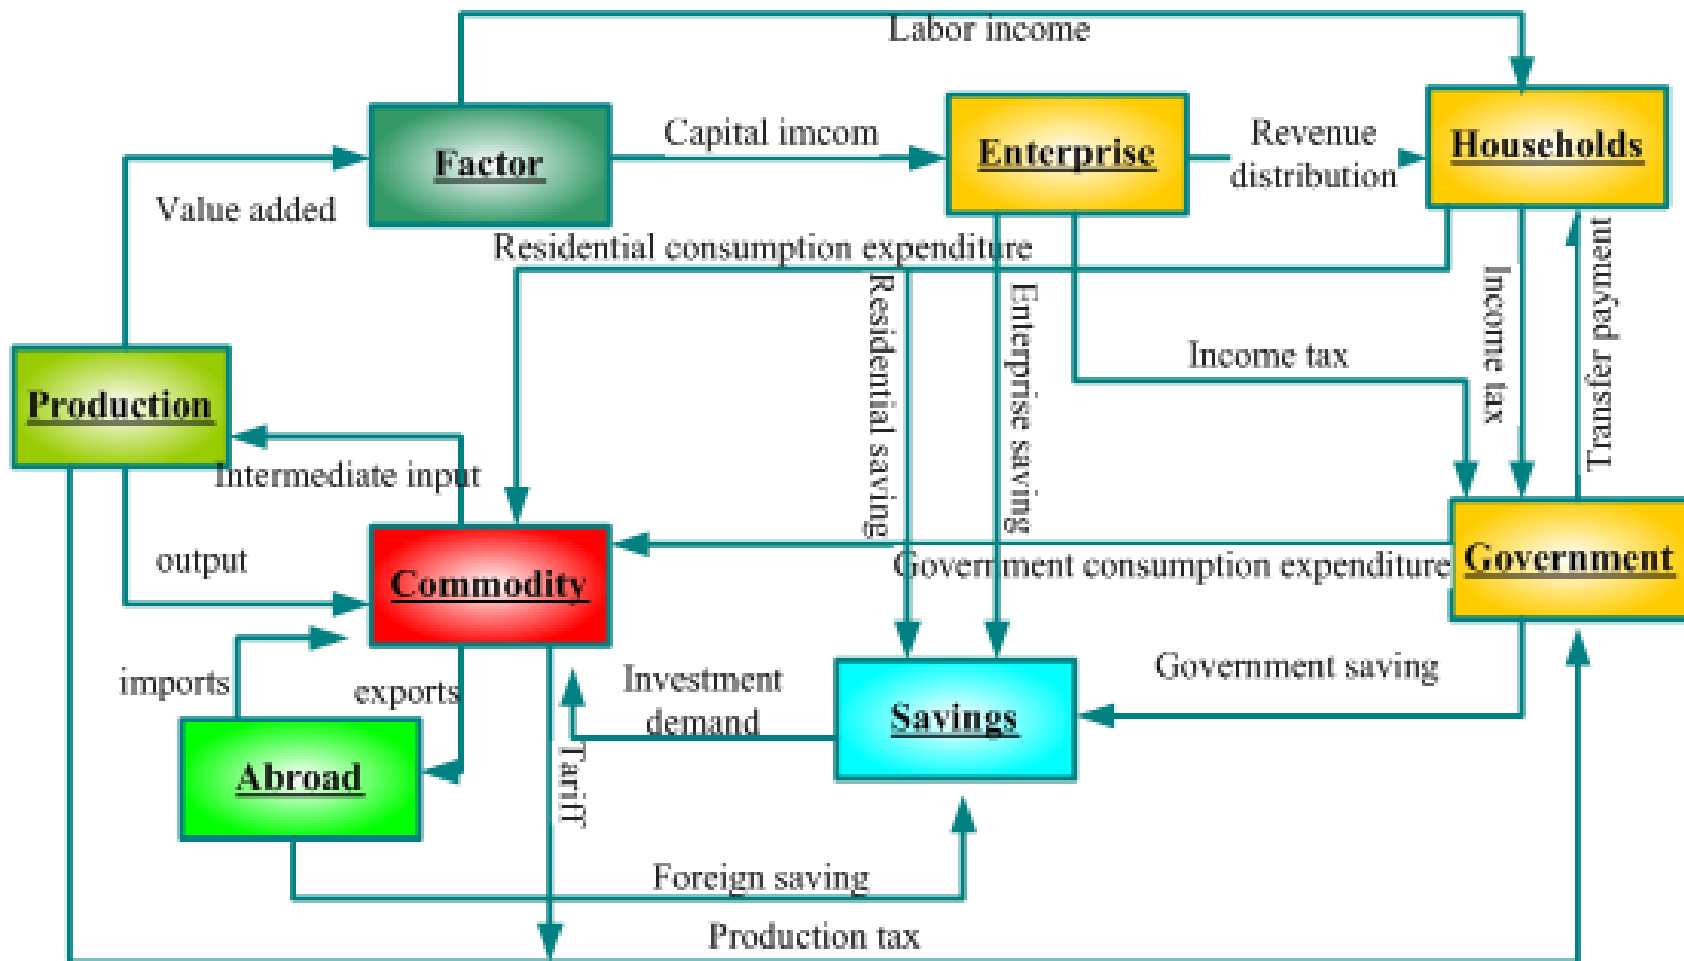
Labor income

Factor

Capital imcom

Enterprise

Revenue distribution

Households

Value added

Residential consumption expenditure

Residential saving

Enterprise saving

Income tax

Income tax

Transfer payment

Production

Intermediate input

output

Commodity

Government consumption expenditure

Government

imports

exports

Investment demand

Savings

Government saving

Abroad

Tariff

Foreign saving

Production tax